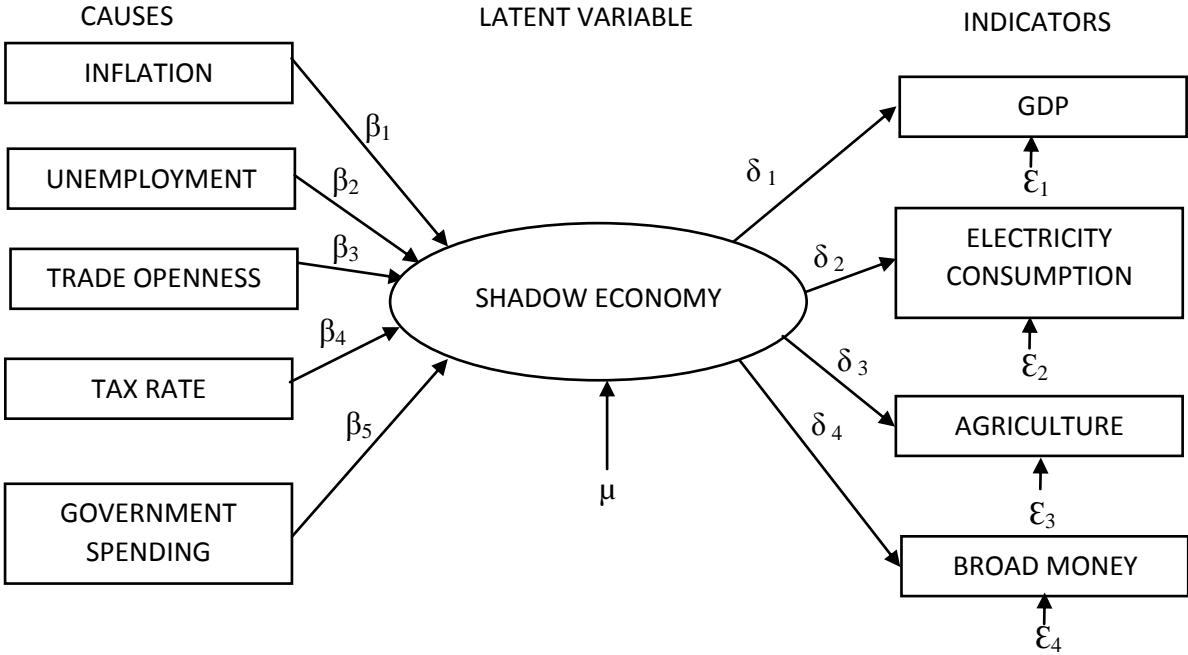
CAUSES

LATENT VARIABLE

INDICATORS

INFLATION

$\beta_1$

UNEMPLOYMENT

$\beta_2$

TRADE OPENNESS

$\beta_3$

TAX RATE

$\beta_4$

GOVERNMENT SPENDING

$\beta_5$

SHADOW ECONOMY

$\mu$

$\delta_1$

$\delta_2$

$\delta_3$

$\delta_4$

GDP

$\varepsilon_1$

ELECTRICITY CONSUMPTION

$\varepsilon_2$

AGRICULTURE

$\varepsilon_3$

BROAD MONEY

$\varepsilon_4$